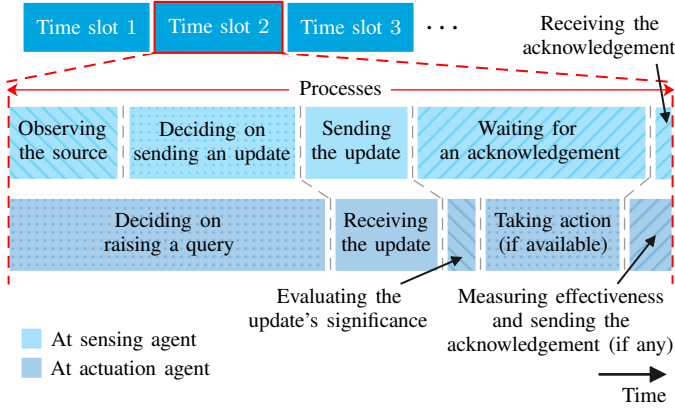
Time slot 1
Time slot 2
Time slot 3
. . .
Receiving the acknowledgement

Processes

Observing the source
Deciding on sending an update
Sending the update
Waiting for an acknowledgement

Deciding on raising a query
Receiving the update
Taking action (if available)

Evaluating the update's significance
Measuring effectiveness and sending the acknowledgement (if any)

At sensing agent
At actuation agent

Time